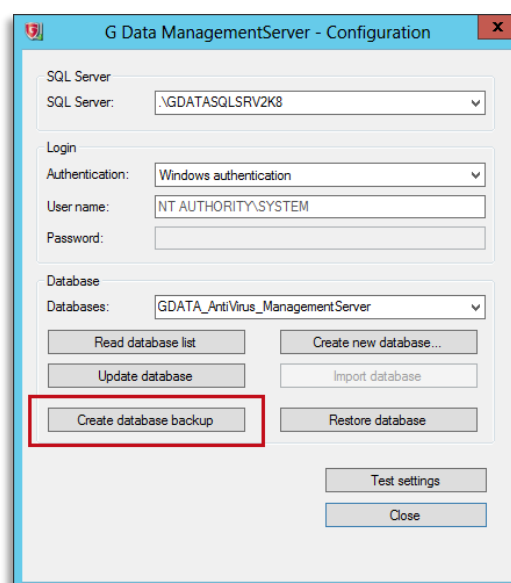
G Data ManagementServer - Configuration

SQL Server
SQL Server: .\GDATASQLSRV2K8

Login
Authentication: Windows authentication
User name: NT AUTHORITY\SYSTEM
Password:

Database
Databases: GDATA_AntiVirus_ManagementServer

Read database list
Create new database...
Update database
Import database
Create database backup
Restore database

Test settings
Close